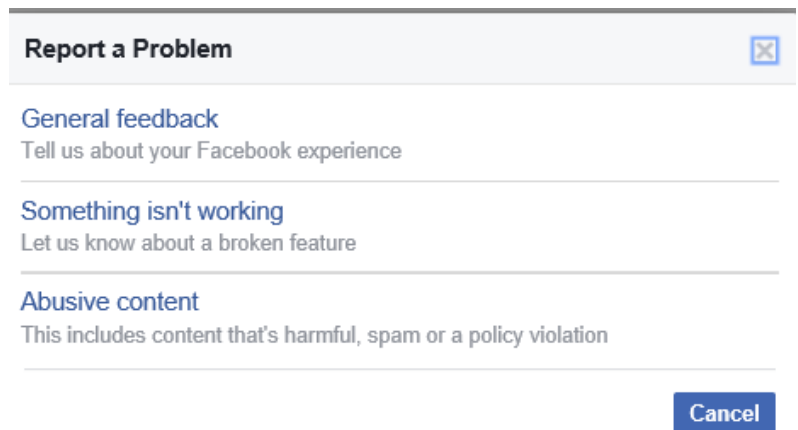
Report a Problem

General feedback
Tell us about your Facebook experience

Something isn't working
Let us know about a broken feature

Abusive content
This includes content that's harmful, spam or a policy violation

Cancel